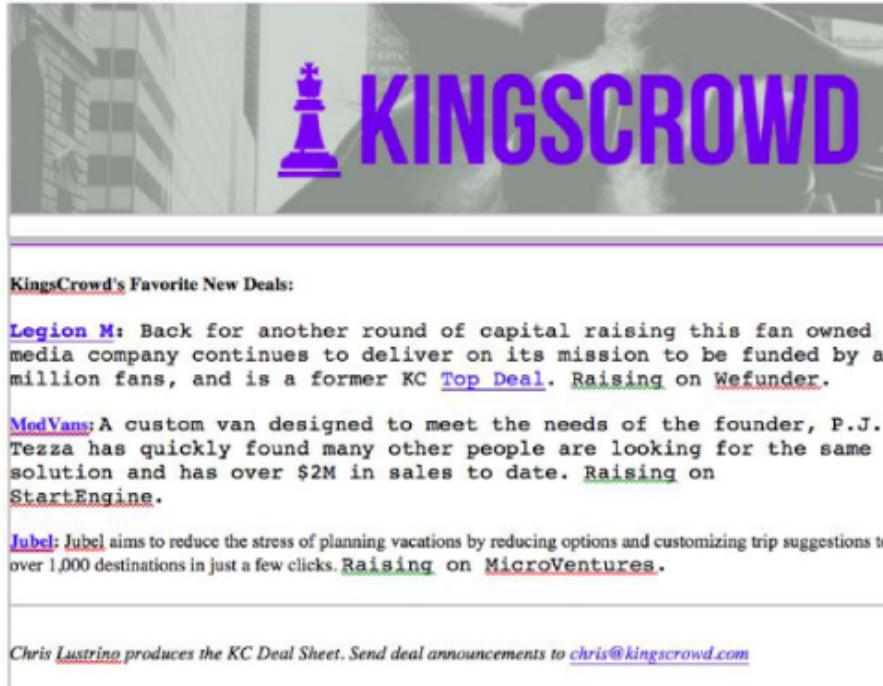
KINGSCROWD

KingsCrowd's Favorite New Deals:

Legion M: Back for another round of capital raising this fan owned media company continues to deliver on its mission to be funded by a million fans, and is a former KC Top Deal. Raising on Wefunder.

ModVans: A custom van designed to meet the needs of the founder, P.J. Tezza has quickly found many other people are looking for the same solution and has over $2M in sales to date. Raising on StartEngine.

Jubel: Jubel aims to reduce the stress of planning vacations by reducing options and customizing trip suggestions t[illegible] over 1,000 destinations in just a few clicks. Raising on MicroVentures.

Chris Lustrino produces the KC Deal Sheet. Send deal announcements to chris@kingscrowd.com